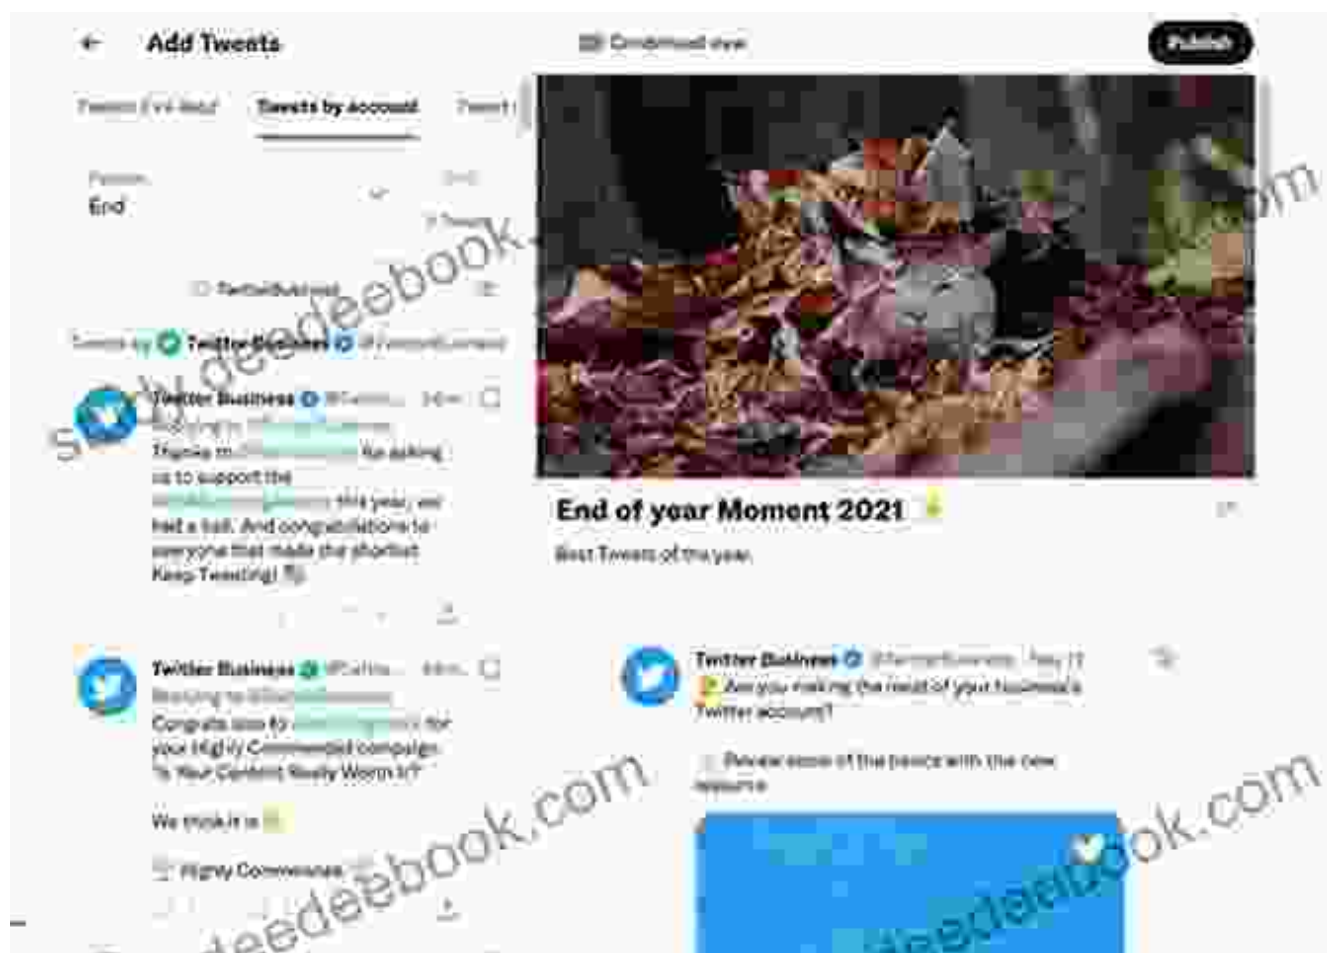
Add Tweets

Condensed view

Publish

Tweets I've liked

Tweets by account

Tweet

Position
End

TwitterBusiness

Tweets by Twitter Business @TwitterBusiness

Twitter Business @TwitterBusiness
Replying to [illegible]
Thanks to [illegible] for asking us to support the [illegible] this year, we had a ball. And congratulations to everyone that made the shortlist. Keep Tweeting!

Twitter Business @TwitterBusiness
Replying to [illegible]
Congrats also to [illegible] for your Highly Commended campaign "Is Your Content Really Worth It?"

We think it is

Highly Commended

End of year Moment 2021

Best Tweets of the year.

Twitter Business @TwitterBusiness · May 11
Are you making the most of your business's Twitter account?

Review some of the basics with the new resource

Sdeedeebook.com

deedeebook.com

deedeebook.com

deedeebook.com